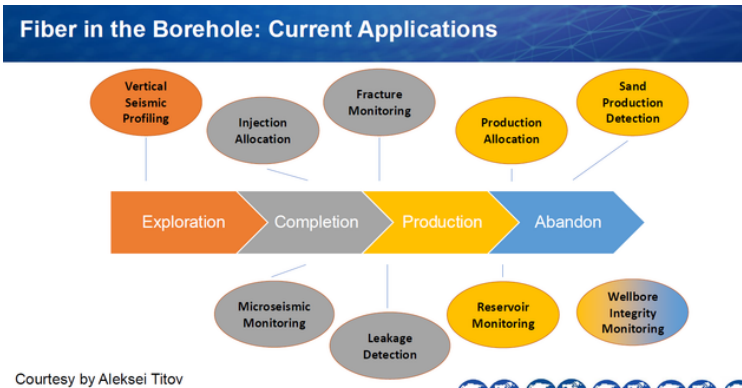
Fiber in the Borehole: Current Applications

Vertical Seismic Profiling

Injection Allocation

Fracture Monitoring

Production Allocation

Sand Production Detection

Exploration

Completion

Production

Abandon

Microseismic Monitoring

Leakage Detection

Reservoir Monitoring

Wellbore Integrity Monitoring

Courtesy by Aleksei Titov